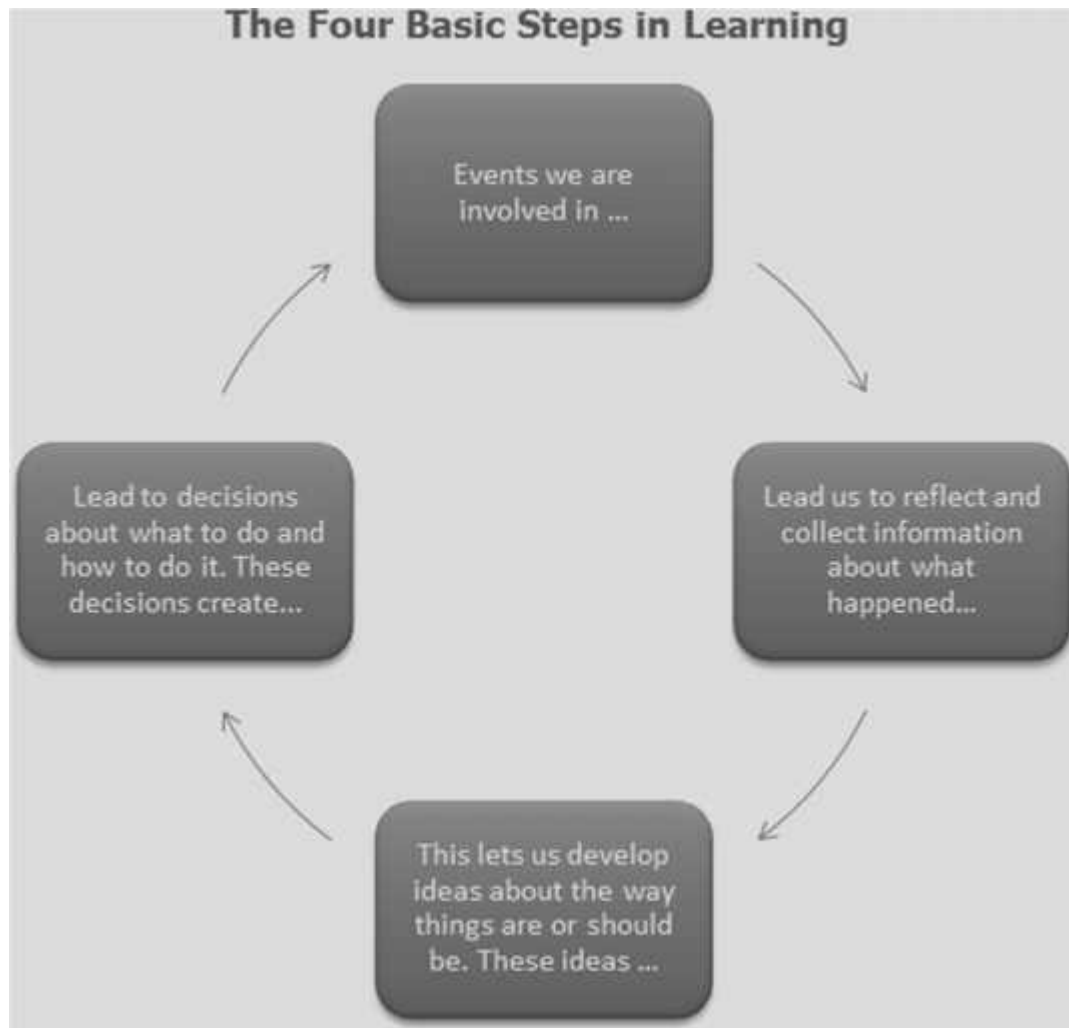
The Four Basic Steps in Learning

Events we are involved in ...

Lead us to reflect and collect information about what happened...

This lets us develop ideas about the way things are or should be. These ideas ...

Lead to decisions about what to do and how to do it. These decisions create...